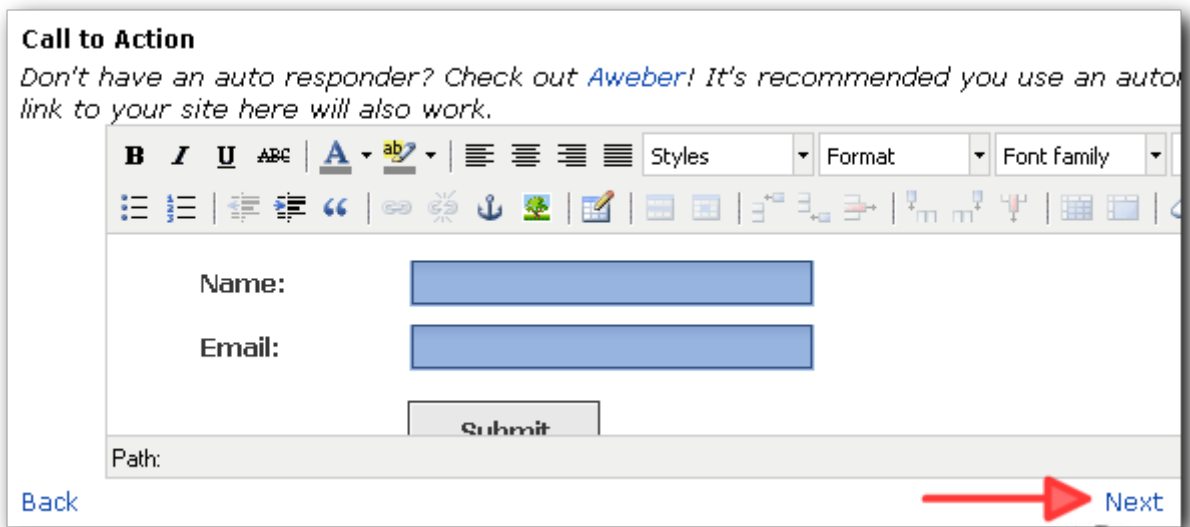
**Call to Action**

*Don't have an auto responder? Check out Aweber! It's recommended you use an auto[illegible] link to your site here will also work.*

B I U ABC A ab Styles Format Font family

Name:

Email:

Submit

Path:

Back

Next